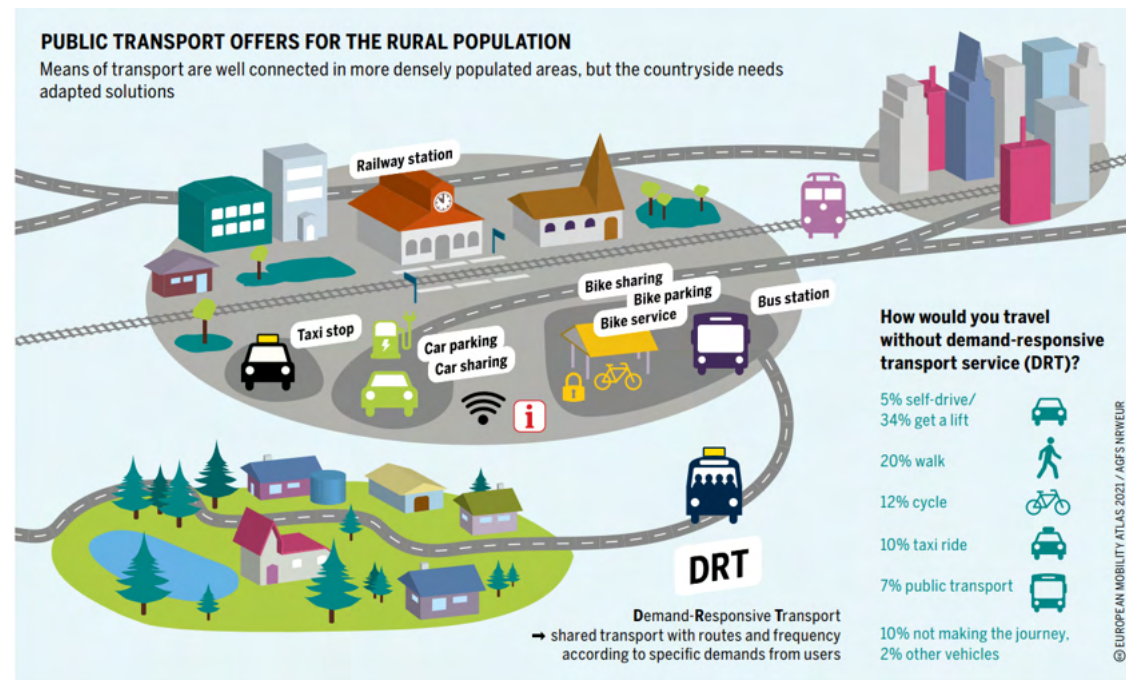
PUBLIC TRANSPORT OFFERS FOR THE RURAL POPULATION
Means of transport are well connected in more densely populated areas, but the countryside needs adapted solutions

Railway station

Bike sharing
Bike parking
Bike service
Bus station
Taxi stop
Car parking
Car sharing

DRT

Demand-Responsive Transport
➡ shared transport with routes and frequency according to specific demands from users

How would you travel without demand-responsive transport service (DRT)?

5% self-drive/
34% get a lift

20% walk

12% cycle

10% taxi ride

7% public transport

10% not making the journey,
2% other vehicles

© EUROPEAN MOBILITY ATLAS 2021 / AGFS NRWEUR